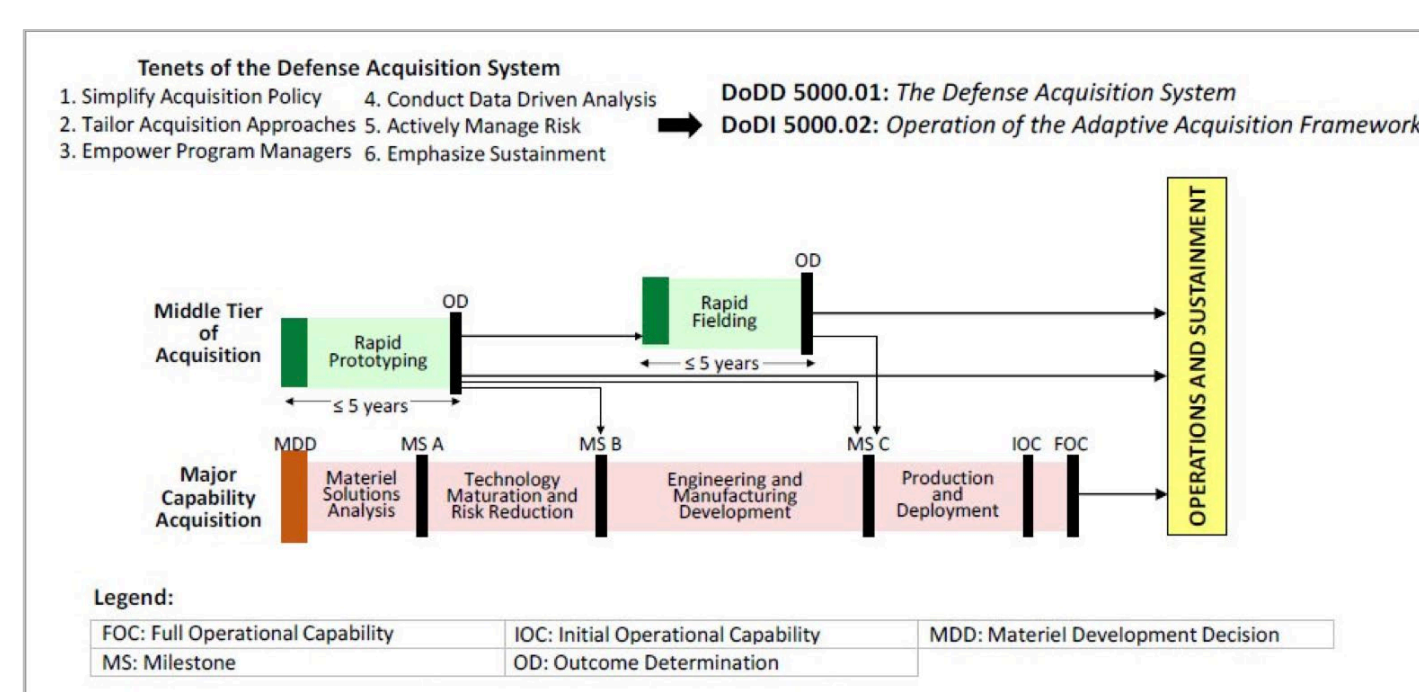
Tenets of the Defense Acquisition System

1. Simplify Acquisition Policy
2. Tailor Acquisition Approaches
3. Empower Program Managers
4. Conduct Data Driven Analysis
5. Actively Manage Risk
6. Emphasize Sustainment

DoDD 5000.01: *The Defense Acquisition System*
DoDI 5000.02: *Operation of the Adaptive Acquisition Framework*

Middle Tier of Acquisition

Rapid Prototyping

OD

≤ 5 years

Rapid Fielding

OD

≤ 5 years

Major Capability Acquisition

MDD

Materiel Solutions Analysis

MS A

Technology Maturation and Risk Reduction

MS B

Engineering and Manufacturing Development

MS C

Production and Deployment

IOC

FOC

OPERATIONS AND SUSTAINMENT

Legend:

| FOC: Full Operational Capability | IOC: Initial Operational Capability | MDD: Materiel Development Decision |
|---|---|---|
| MS: Milestone | OD: Outcome Determination | |